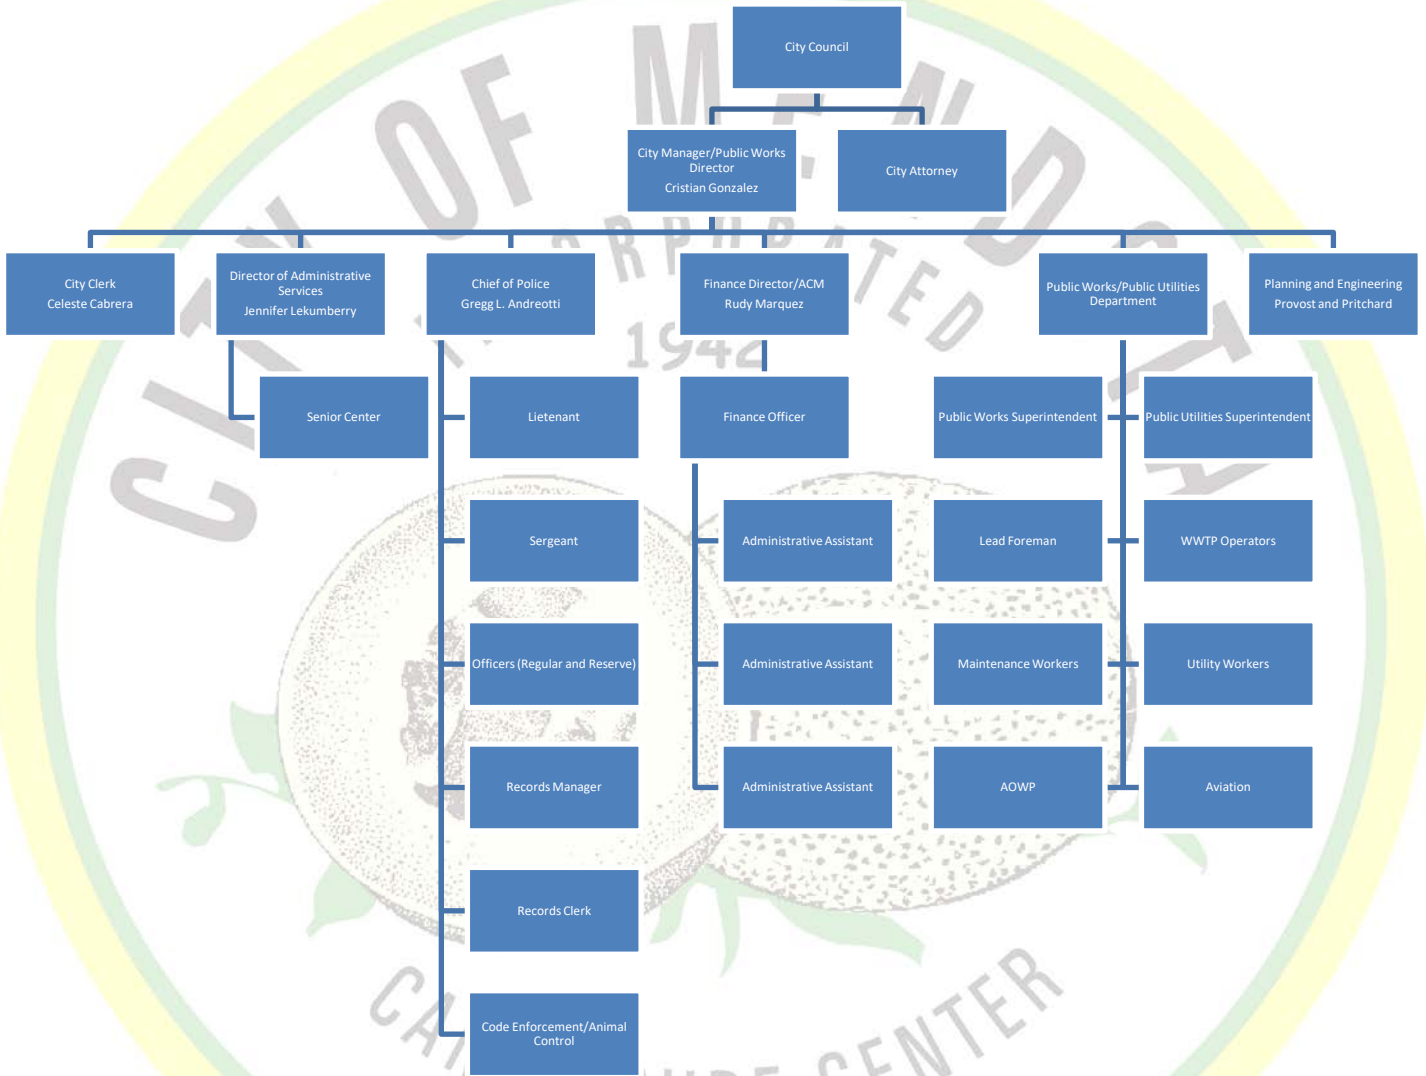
City Council

City Manager/Public Works Director
Cristian Gonzalez

City Attorney

City Clerk
Celeste Cabrera

Director of Administrative Services
Jennifer Lekumberry

Chief of Police
Gregg L. Andreotti

Finance Director/ACM
Rudy Marquez

Public Works/Public Utilities Department

Planning and Engineering
Provost and Pritchard

Senior Center

Lietenant

Sergeant

Officers (Regular and Reserve)

Records Manager

Records Clerk

Code Enforcement/Animal Control

Finance Officer

Administrative Assistant

Administrative Assistant

Administrative Assistant

Public Works Superintendent

Lead Foreman

Maintenance Workers

AOWP

Public Utilities Superintendent

WWTP Operators

Utility Workers

Aviation

CITY OF MENDOTA
INCORPORATED
1942
CENTER